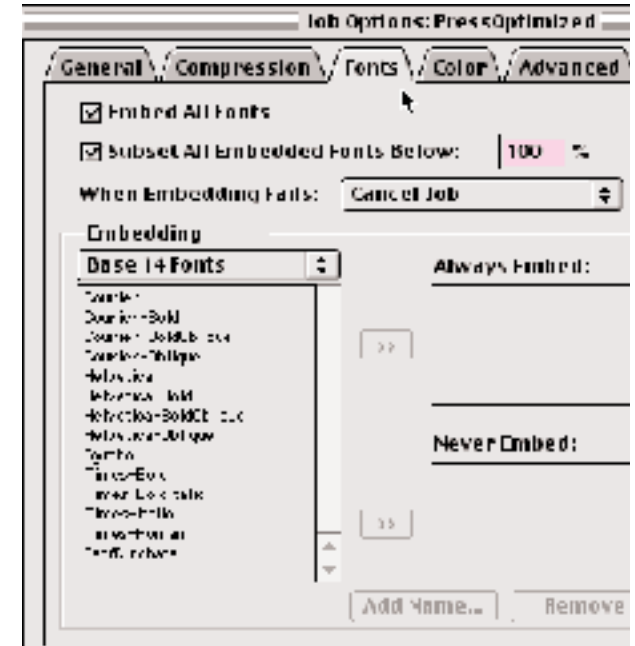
Job Options: PressOptimized

General | Compression | Fonts | Color | Advanced

☑ Embed All Fonts

☑ Subset All Embedded Fonts Below: 100 %

When Embedding Fails: Cancel Job

Embedding

Base 14 Fonts

Courier
Courier-Bold
Courier-BoldOblique
Courier-Oblique
Helvetica
Helvetica-Bold
Helvetica-BoldOblique
Helvetica-Oblique
Symbol
Times-Bold
Times-BoldItalic
Times-Italic
Times-Roman
ZapfDingbats

>>

Always Embed:

>>

Never Embed:

Add Name...

Remove